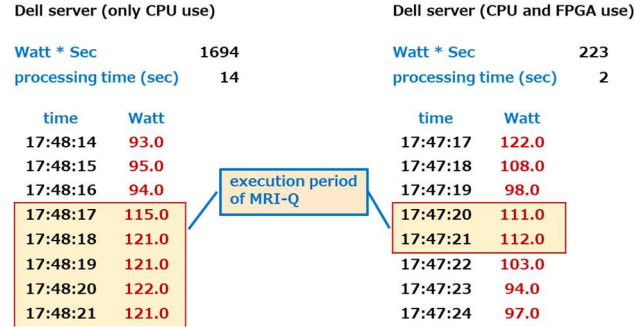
Dell server (only CPU use)

Watt * Sec 1694
processing time (sec) 14

| time | Watt |
|---|---|
| 17:48:14 | 93.0 |
| 17:48:15 | 95.0 |
| 17:48:16 | 94.0 |
| 17:48:17 | 115.0 |
| 17:48:18 | 121.0 |
| 17:48:19 | 121.0 |
| 17:48:20 | 122.0 |
| 17:48:21 | 121.0 |

execution period of MRI-Q

Dell server (CPU and FPGA use)

Watt * Sec 223
processing time (sec) 2

| time | Watt |
|---|---|
| 17:47:17 | 122.0 |
| 17:47:18 | 108.0 |
| 17:47:19 | 98.0 |
| 17:47:20 | 111.0 |
| 17:47:21 | 112.0 |
| 17:47:22 | 103.0 |
| 17:47:23 | 94.0 |
| 17:47:24 | 97.0 |